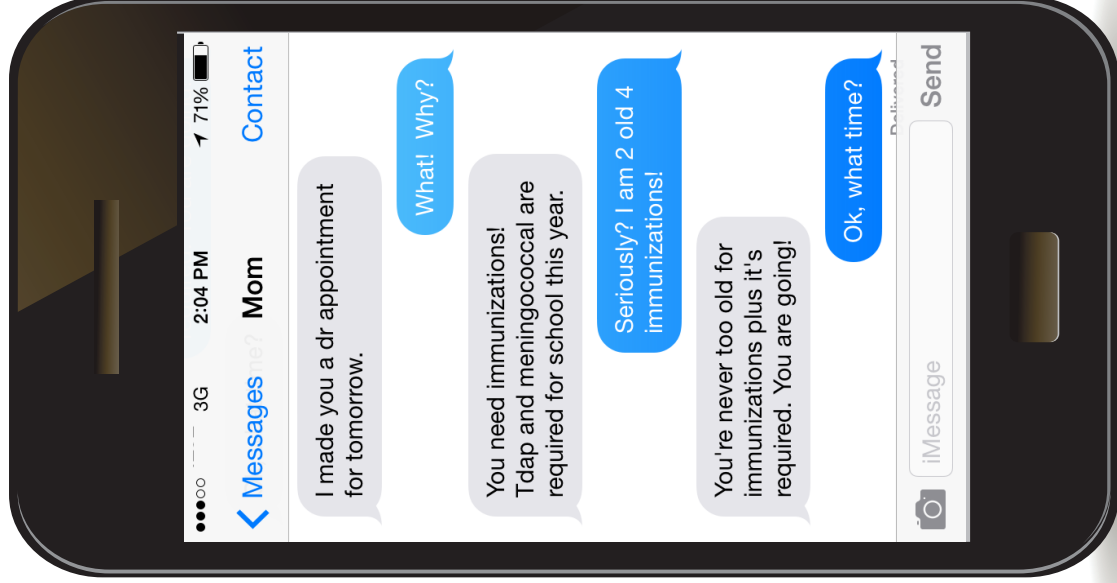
●●●○○ 3G 2:04 PM 71%

< Messages Mom Contact

I made you a dr appointment for tomorrow.

What! Why?

You need immunizations! Tdap and meningococcal are required for school this year.

Seriously? I am 2 old 4 immunizations!

You're never too old for immunizations plus it's required. You are going!

Ok, what time?

Delivered

iMessage Send